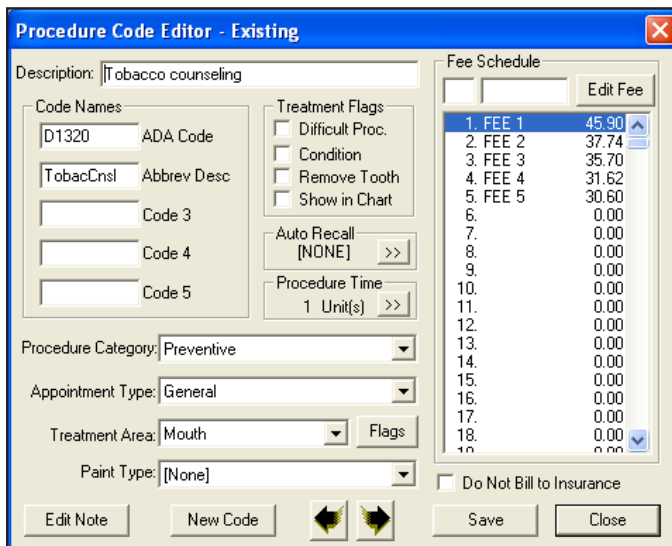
Procedure Code Editor - Existing

Description: Tobacco counseling

Code Names
D1320 ADA Code
TobacCnsl Abbrev Desc
Code 3
Code 4
Code 5

Treatment Flags
Difficult Proc.
Condition
Remove Tooth
Show in Chart

Auto Recall
[NONE] >>

Procedure Time
1 Unit(s) >>

Procedure Category: Preventive

Appointment Type: General

Treatment Area: Mouth
Flags

Paint Type: [None]

Fee Schedule
Edit Fee

| | |
|---|---|
| 1. FEE 1 | 45.90 |
| 2. FEE 2 | 37.74 |
| 3. FEE 3 | 35.70 |
| 4. FEE 4 | 31.62 |
| 5. FEE 5 | 30.60 |
| 6. | 0.00 |
| 7. | 0.00 |
| 8. | 0.00 |
| 9. | 0.00 |
| 10. | 0.00 |
| 11. | 0.00 |
| 12. | 0.00 |
| 13. | 0.00 |
| 14. | 0.00 |
| 15. | 0.00 |
| 16. | 0.00 |
| 17. | 0.00 |
| 18. | 0.00 |

Do Not Bill to Insurance

Edit Note
New Code
Save
Close